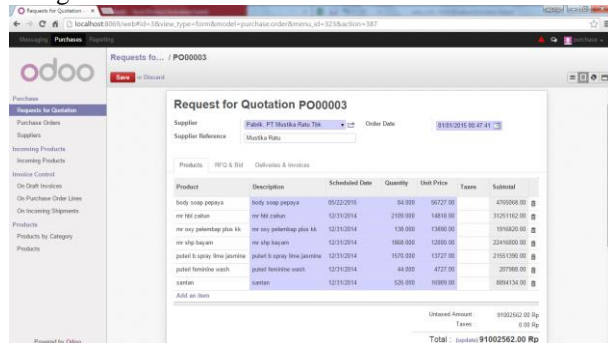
Requests for Quotation - ×

localhost:8069/web#id=3&view_type=form&model=purchase.order&menu_id=323&action=387

Messaging Purchases Reporting

odoo

Requests fo... / PO00003

Save or Discard

Purchase

Requests for Quotation

Purchase Orders

Suppliers

Incoming Products

Incoming Products

Invoice Control

On Draft Invoices

On Purchase Order Lines

On Incoming Shipments

Products

Products by Category

Products

Powered by Odoo

Request for Quotation PO00003

Supplier Pabrik. PT Mustika Ratu Tbk

Supplier Reference Mustika Ratu

Order Date 01/01/2015 00:47:41

Products RFQ & Bid Deliveries & Invoices

| Product | Description | Scheduled Date | Quantity | Unit Price | Taxes | Subtotal |
|---|---|---|---|---|---|---|
| body soap pepaya | body soap pepaya | 05/22/2016 | 84.000 | 56727.00 | | 4765068.00 |
| mr hbl zaitun | mr hbl zaitun | 12/31/2014 | 2109.000 | 14818.00 | | 31251162.00 |
| mr oxy pelembap plus kk | mr oxy pelembap plus kk | 12/31/2014 | 138.000 | 13890.00 | | 1916820.00 |
| mr shp bayam | mr shp bayam | 12/31/2014 | 1868.000 | 12000.00 | | 22416000.00 |
| puteri b spray lime jasmine | puteri b spray lime jasmine | 12/31/2014 | 1570.000 | 13727.00 | | 21551390.00 |
| puteri feminine wash | puteri feminine wash | 12/31/2014 | 44.000 | 4727.00 | | 207988.00 |
| santan | santan | 12/31/2014 | 526.000 | 16909.00 | | 8894134.00 |

Add an item

Untaxed Amount 91002562.00 Rp

Taxes 0.00 Rp

Total : (update) 91002562.00 Rp